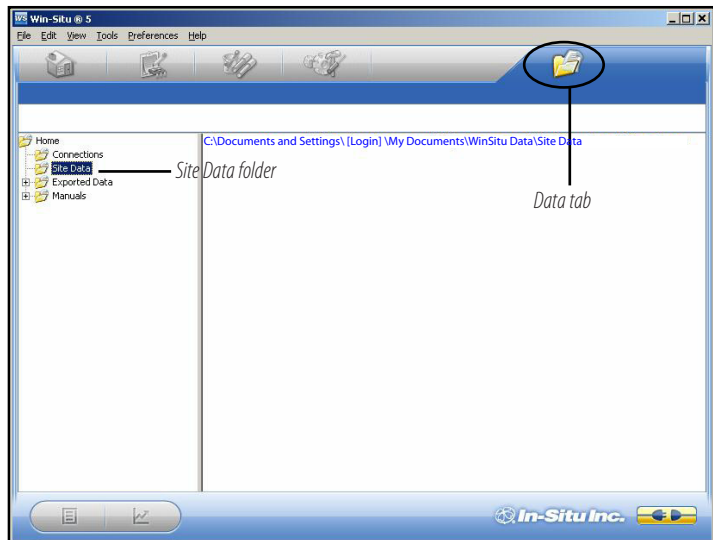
Win-Situ ® 5

File Edit View Tools Preferences Help

Home
Connections
Site Data
Exported Data
Manuals

Site Data folder

C:\Documents and Settings\ [Login] \My Documents\WinSitu Data\Site Data

Data tab

In-Situ Inc.